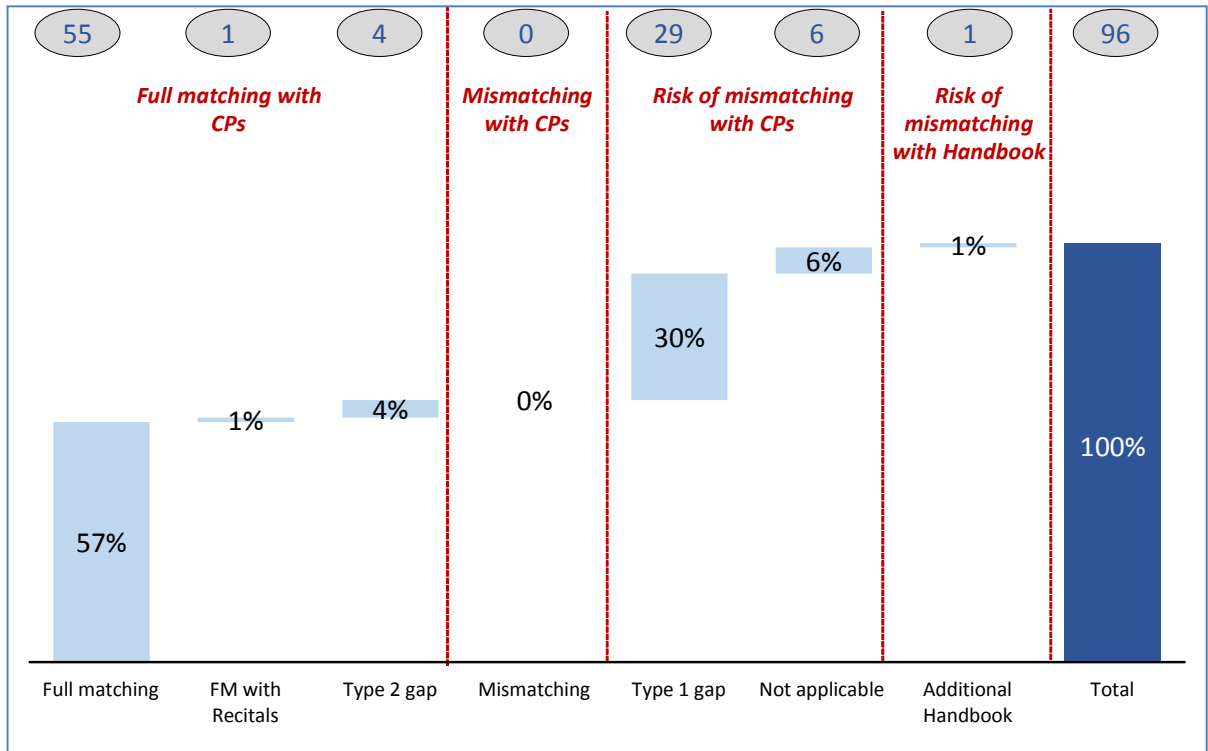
55 1 4 0 29 6 1 96

Full matching with CPs

Mismatching with CPs

Risk of mismatching with CPs

Risk of mismatching with Handbook

57%
1%
4%
0%
30%
6%
1%
100%

Full matching
FM with Recitals
Type 2 gap
Mismatching
Type 1 gap
Not applicable
Additional Handbook
Total